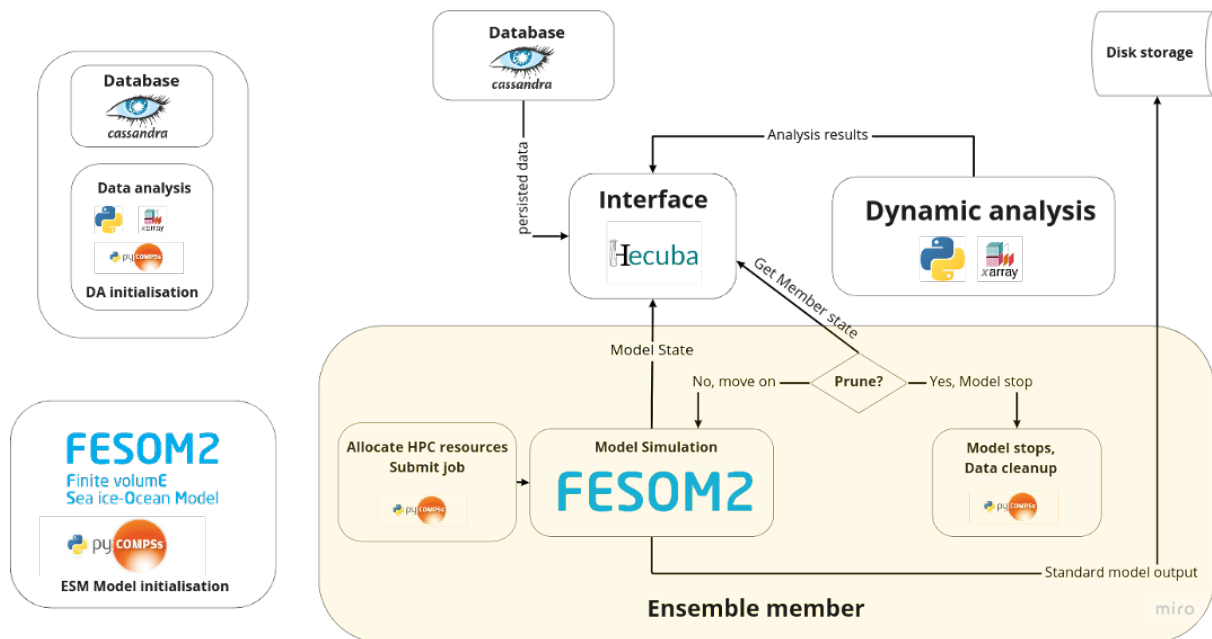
Database

cassandra

Data analysis

xarray

py COMPSs

DA initialisation

FESOM2

Finite volumE
Sea ice-Ocean Model

py COMPSs

ESM Model initialisation

Database

cassandra

persisted data

Interface

Hecuba

Analysis results

Dynamic analysis

xarray

Get Member state

Disk storage

Model State

No, move on

Prune?

Yes, Model stop

Allocate HPC resources
Submit job

py COMPSs

Model Simulation

FESOM2

Model stops,
Data cleanup

py COMPSs

Standard model output

Ensemble member

miro